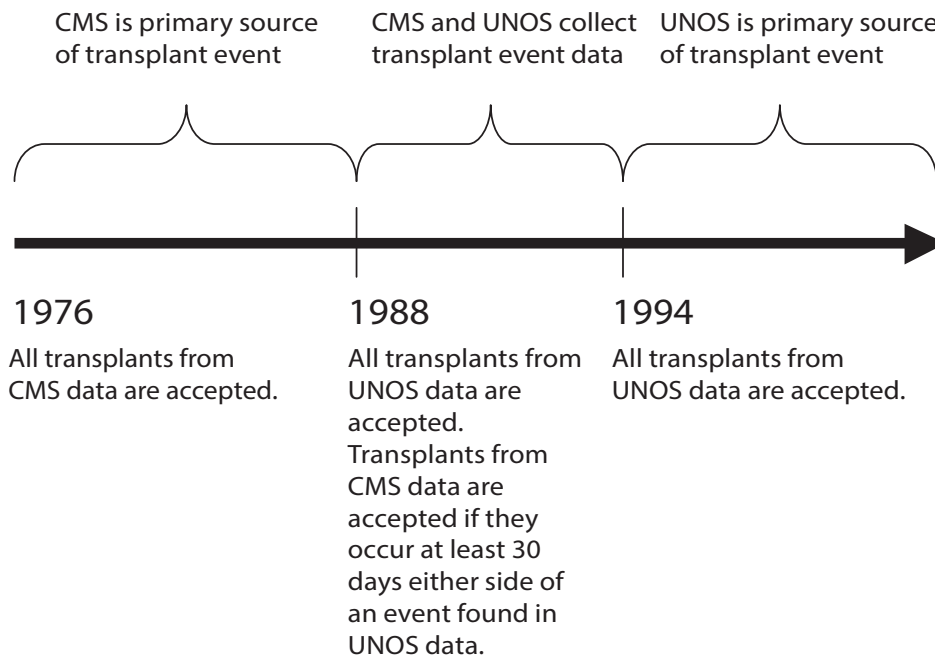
CMS is primary source of transplant event

CMS and UNOS collect transplant event data

UNOS is primary source of transplant event

1976

All transplants from CMS data are accepted.

1988

All transplants from UNOS data are accepted. Transplants from CMS data are accepted if they occur at least 30 days either side of an event found in UNOS data.

1994

All transplants from UNOS data are accepted.